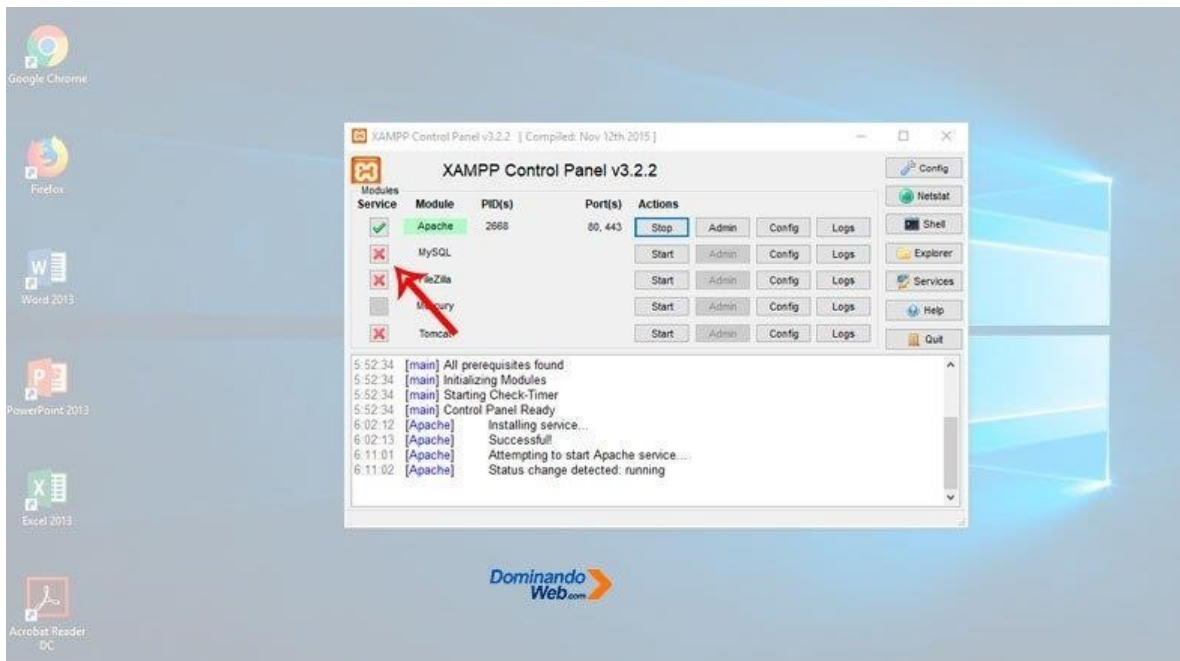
Google Chrome

Firefox

Word 2013

PowerPoint 2013

Excel 2013

Acrobat Reader DC

XAMPP Control Panel v3.2.2 [ Compiled: Nov 12th 2015 ]

XAMPP Control Panel v3.2.2

Config
Netstat
Shell
Explorer
Services
Help
Quit

| Modules Service | Module | PID(s) | Port(s) | Actions | | | |
|---|---|---|---|---|---|---|---|
| | Apache | 2668 | 80, 443 | Stop | Admin | Config | Logs |
| | MySQL | | | Start | Admin | Config | Logs |
| | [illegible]eZilla | | | Start | Admin | Config | Logs |
| | M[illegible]cury | | | Start | Admin | Config | Logs |
| | Tomca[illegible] | | | Start | Admin | Config | Logs |

5:52:34 [main] All prerequisites found
5:52:34 [main] Initializing Modules
5:52:34 [main] Starting Check-Timer
5:52:34 [main] Control Panel Ready
6:02:12 [Apache] Installing service...
6:02:13 [Apache] Successful!
6:11:01 [Apache] Attempting to start Apache service...
6:11:02 [Apache] Status change detected: running

Dominando Web.com